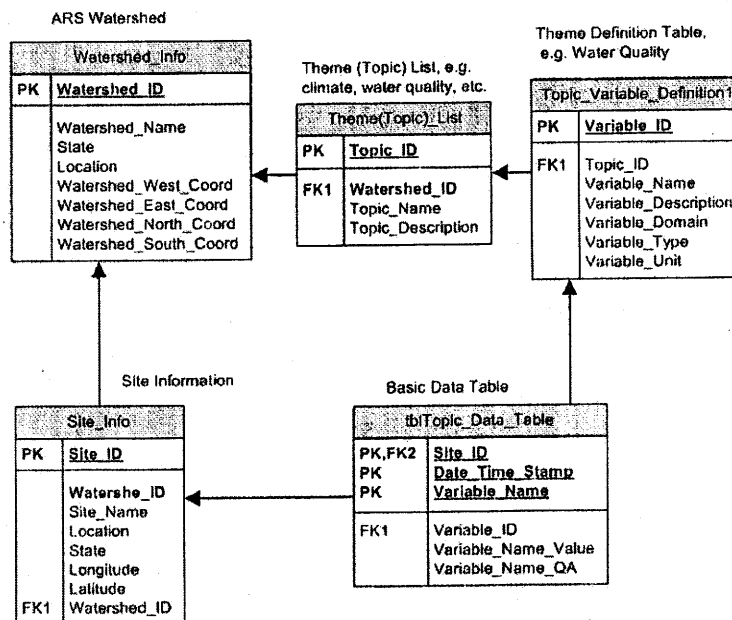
ARS Watershed

Watershed_Info

| PK | Watershed_ID |
|---|---|
| | Watershed_Name<br>State<br>Location<br>Watershed_West_Coord<br>Watershed_East_Coord<br>Watershed_North_Coord<br>Watershed_South_Coord |

Theme (Topic) List, e.g. climate, water quality, etc.

Theme(Topic)_List

| PK | Topic_ID |
|---|---|
| FK1 | Watershed_ID<br>Topic_Name<br>Topic_Description |

Theme Definition Table, e.g. Water Quality

Topic_Variable_Definition1

| PK | Variable_ID |
|---|---|
| FK1 | Topic_ID<br>Variable_Name<br>Variable_Description<br>Variable_Domain<br>Variable_Type<br>Variable_Unit |

Site Information

Site_Info

| PK | Site_ID |
|---|---|
| | Watershe_ID<br>Site_Name<br>Location<br>State<br>Longitude<br>Latitude |
| FK1 | Watershed_ID |

Basic Data Table

tblTopic_Data_Table

| PK,FK2<br>PK<br>PK | Site_ID<br>Date_Time_Stamp<br>Variable_Name |
|---|---|
| FK1 | Variable_ID<br>Variable_Name_Value<br>Variable_Name_QA |